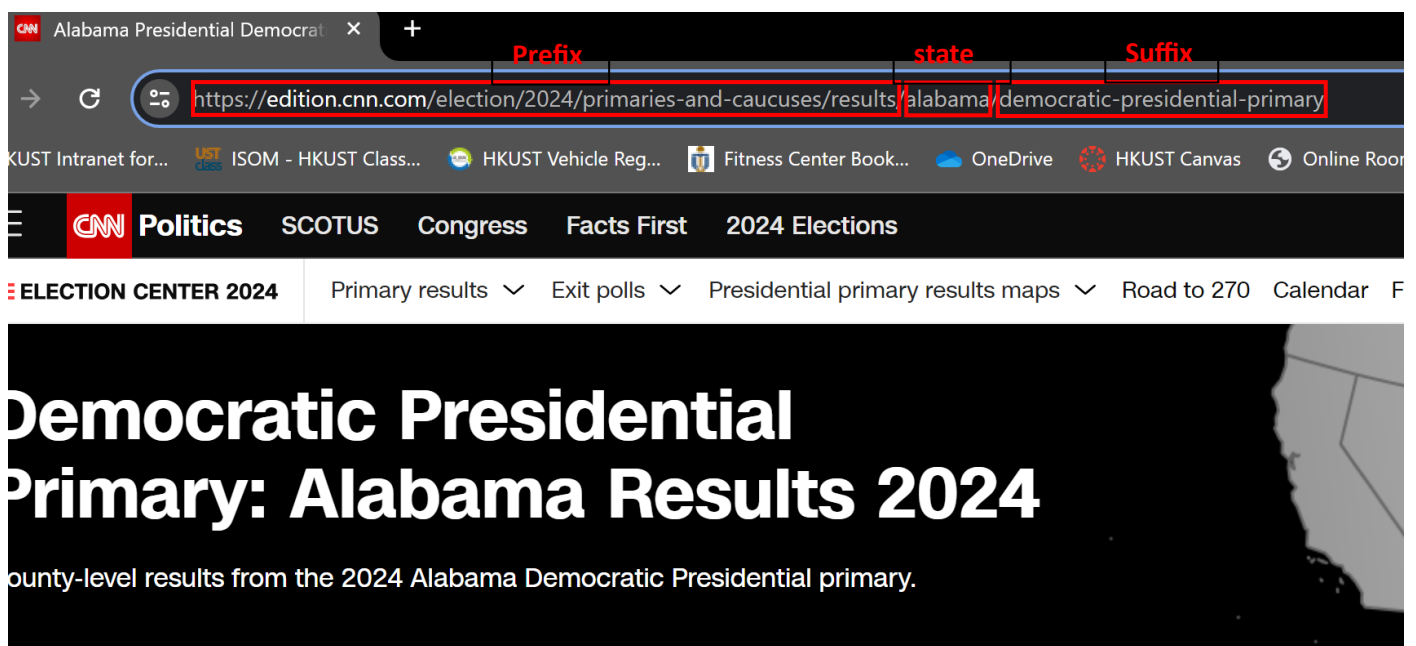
CNN Alabama Presidential Democrat ×
+

Prefix
state
Suffix

https://edition.cnn.com/election/2024/primaries-and-caucuses/results/alabama/democratic-presidential-primary

KUST Intranet for... UST class ISOM - HKUST Class... HKUST Vehicle Reg... Fitness Center Book... OneDrive HKUST Canvas Online Roon

CNN Politics SCOTUS Congress Facts First 2024 Elections

ELECTION CENTER 2024 Primary results Exit polls Presidential primary results maps Road to 270 Calendar F

Democratic Presidential Primary: Alabama Results 2024

ounty-level results from the 2024 Alabama Democratic Presidential primary.